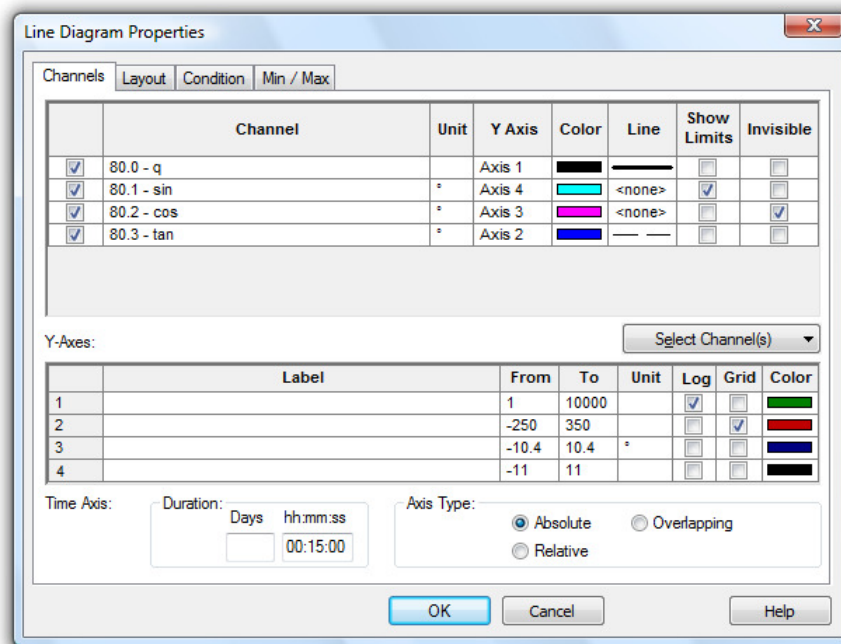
Line Diagram Properties

Channels | Layout | Condition | Min / Max

| | Channel | Unit | Y Axis | Color | Line | Show Limits | Invisible |
|---|---|---|---|---|---|---|---|
| ☑ | 80.0 - q | | Axis 1 | | | ☐ | ☐ |
| ☑ | 80.1 - sin | ° | Axis 4 | | <none> | ☑ | ☐ |
| ☑ | 80.2 - cos | ° | Axis 3 | | <none> | ☐ | ☑ |
| ☑ | 80.3 - tan | ° | Axis 2 | | | ☐ | ☐ |

Y-Axes:

Select Channel(s)

| | Label | From | To | Unit | Log | Grid | Color |
|---|---|---|---|---|---|---|---|
| 1 | | 1 | 10000 | | ☑ | ☐ | |
| 2 | | -250 | 350 | | ☐ | ☑ | |
| 3 | | -10.4 | 10.4 | ° | ☐ | ☐ | |
| 4 | | -11 | 11 | | ☐ | ☐ | |

Time Axis:

Duration:
Days
hh:mm:ss
00:15:00

Axis Type:
Absolute
Overlapping
Relative

OK
Cancel
Help